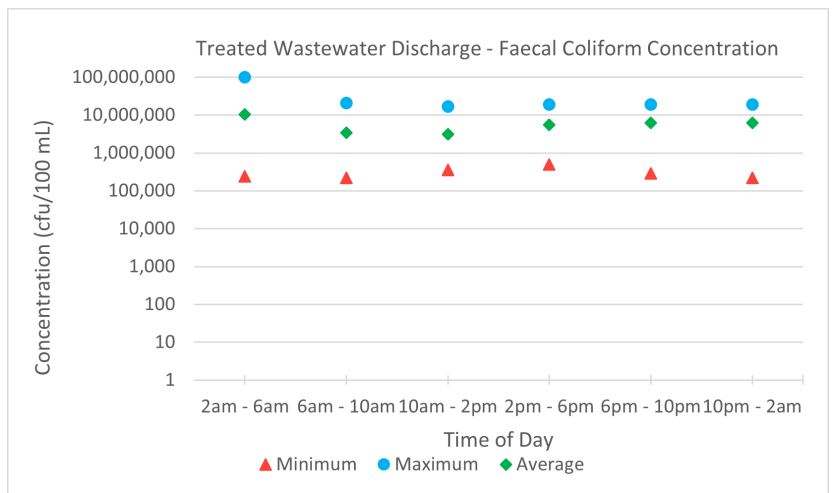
Treated Wastewater Discharge - Faecal Coliform Concentration

Concentration (cfu/100 mL)

100,000,000
10,000,000
1,000,000
100,000
10,000
1,000
100
10
1

2am - 6am
6am - 10am
10am - 2pm
2pm - 6pm
6pm - 10pm
10pm - 2am

Time of Day

Minimum
Maximum
Average